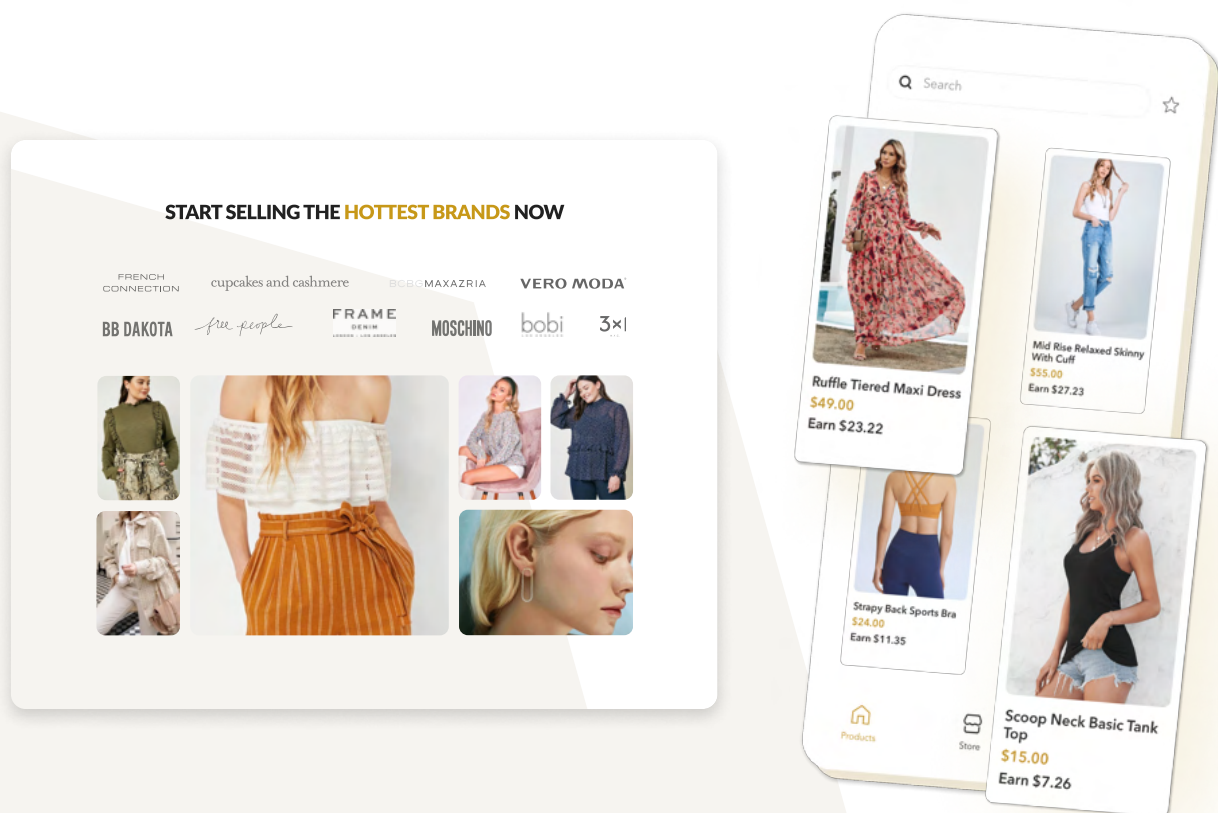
START SELLING THE HOTTEST BRANDS NOW

FRENCH CONNECTION
cupcakes and cashmere
BCBGMAXAZRIA
VERO MODA
BB DAKOTA
free people
FRAME DENIM
MOSCHINO
bobi
3×1

Search

Ruffle Tiered Maxi Dress
$49.00
Earn $23.22

Mid Rise Relaxed Skinny With Cuff
$55.00
Earn $27.23

Strapy Back Sports Bra
$24.00
Earn $11.35

Scoop Neck Basic Tank Top
$15.00
Earn $7.26

Products
Store